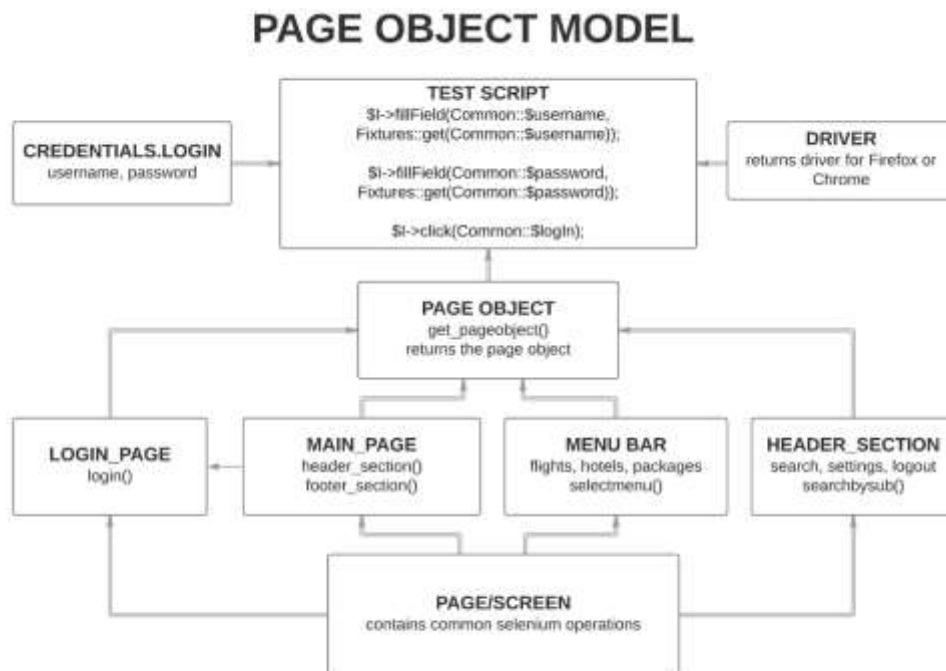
PAGE OBJECT MODEL

CREDENTIALS.LOGIN
username, password

TEST SCRIPT
$I->fillField(Common::$username, Fixtures::get(Common::$username));

$I->fillField(Common::$password, Fixtures::get(Common::$password));

$I->click(Common::$logIn);

DRIVER
returns driver for Firefox or Chrome

PAGE OBJECT
get_pageobject()
returns the page object

LOGIN_PAGE
login()

MAIN_PAGE
header_section()
footer_section()

MENU BAR
flights, hotels, packages
selectmenu()

HEADER_SECTION
search, settings, logout
searchbysub()

PAGE/SCREEN
contains common selenium operations